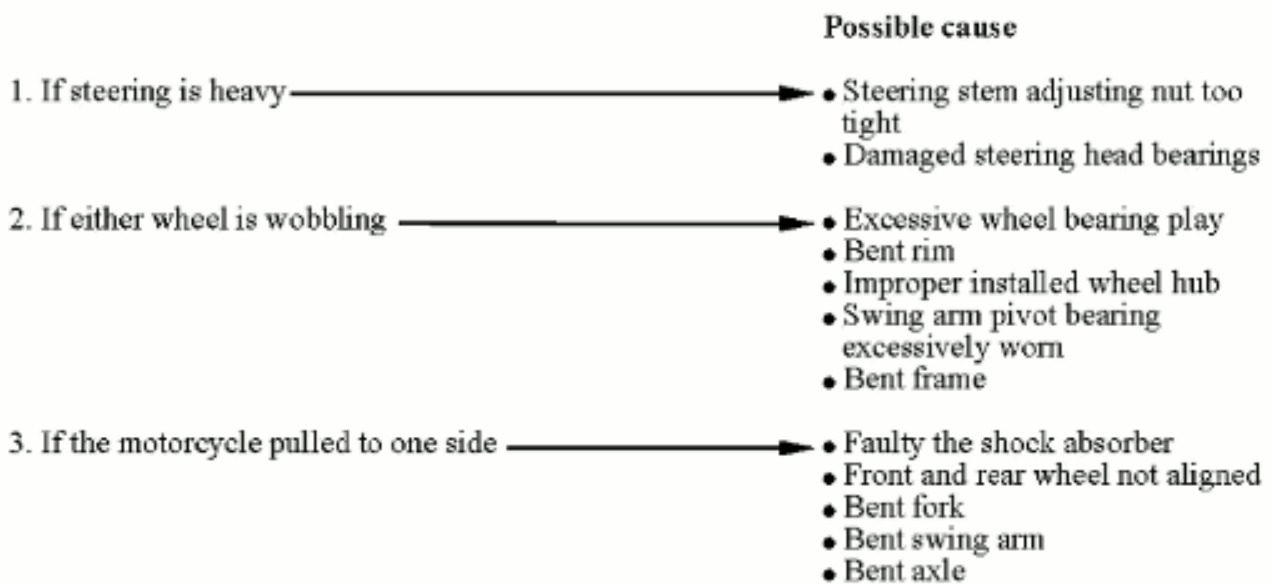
Possible cause

1. If steering is heavy
• Steering stem adjusting nut too tight
• Damaged steering head bearings

2. If either wheel is wobbling
• Excessive wheel bearing play
• Bent rim
• Improper installed wheel hub
• Swing arm pivot bearing excessively worn
• Bent frame

3. If the motorcycle pulled to one side
• Faulty the shock absorber
• Front and rear wheel not aligned
• Bent fork
• Bent swing arm
• Bent axle